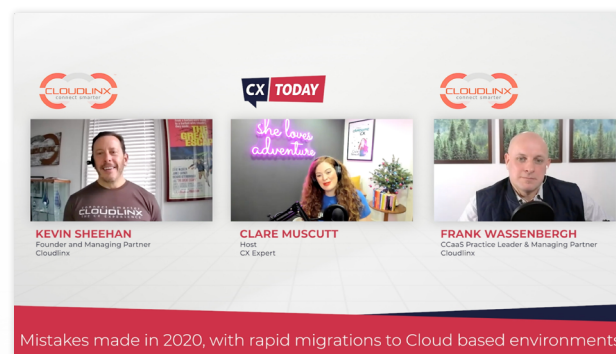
CLOUDLINX
connect smarter

CX TODAY

CLOUDLINX
connect smarter

she loves adventure

CLOUDLINX

KEVIN SHEEHAN
Founder and Managing Partner
Cloudlinx

CLARE MUSCUTT
Host
CX Expert

FRANK WASSENBERGH
CCaaS Practice Leader & Managing Partner
Cloudlinx

Mistakes made in 2020, with rapid migrations to Cloud based environments